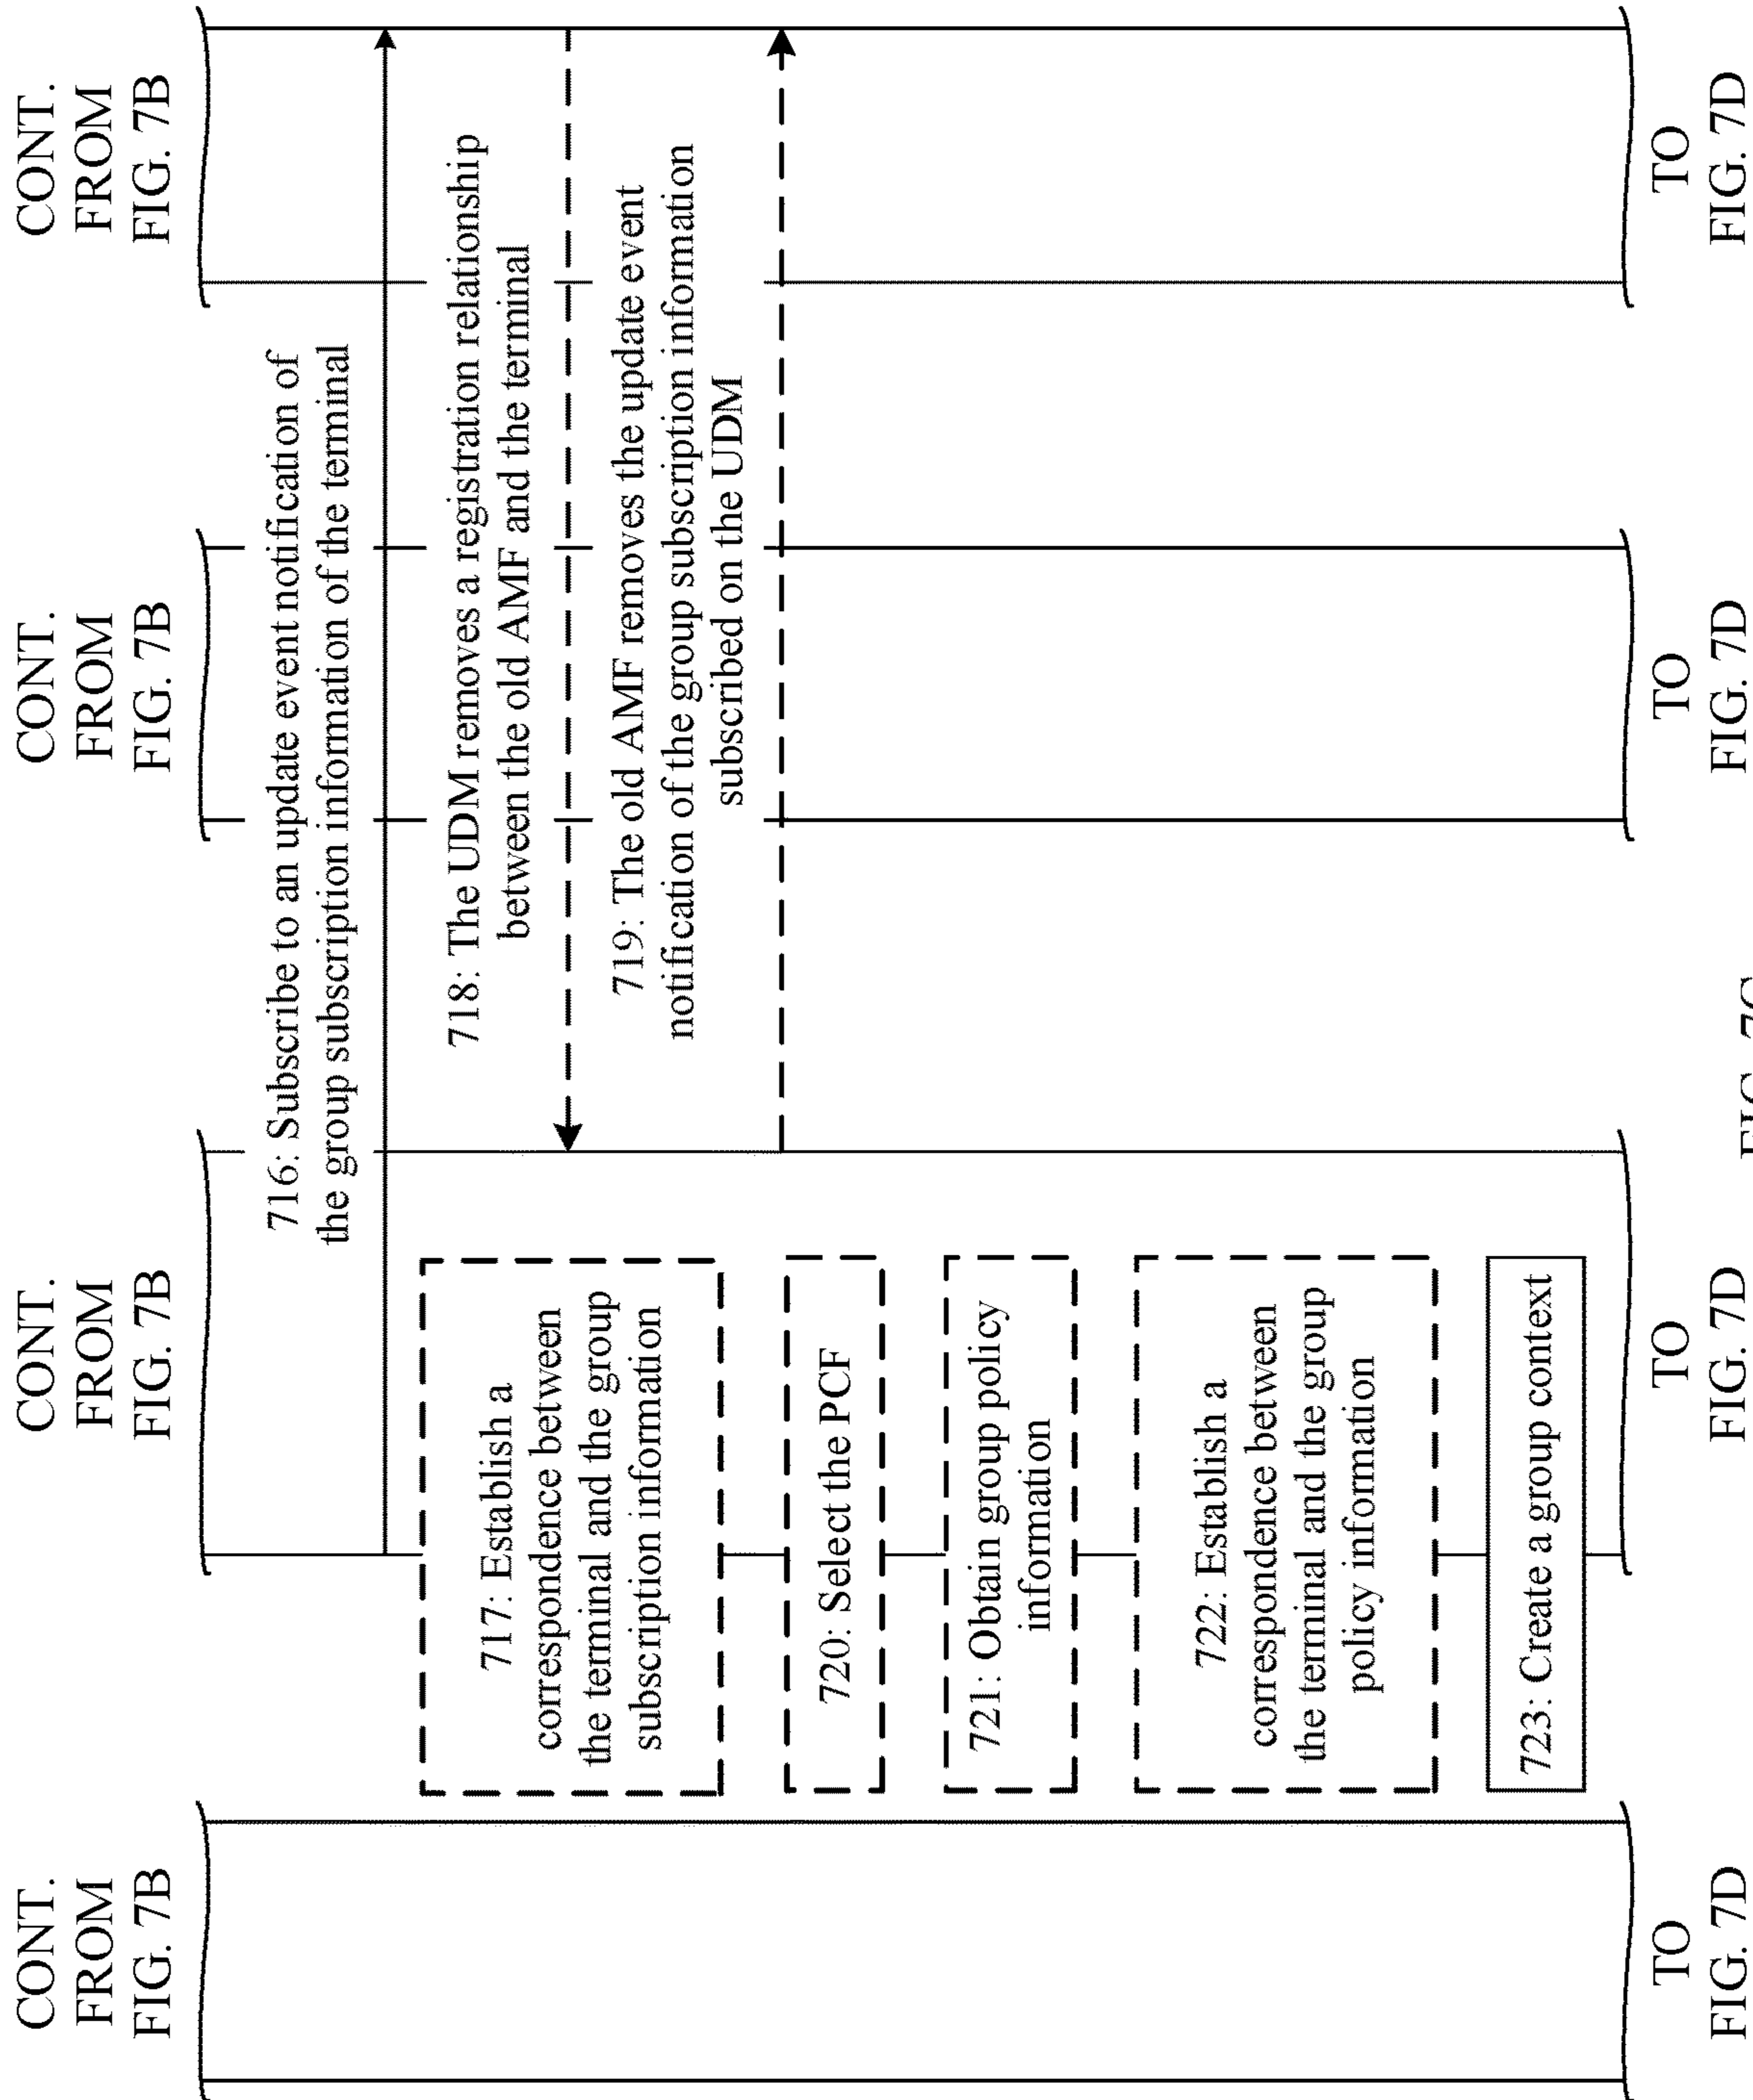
CONT. FROM FIG. 7B

CONT. FROM FIG. 7B

CONT. FROM FIG. 7B

CONT. FROM FIG. 7B

716: Subscribe to an update event notification of the group subscription information of the terminal

718: The UDM removes a registration relationship between the old AMF and the terminal

719: The old AMF removes the update event notification of the group subscription information subscribed on the UDM

717: Establish a correspondence between the terminal and the group subscription information

720: Select the PCF

721: Obtain group policy information

722: Establish a correspondence between the terminal and the group policy information

723: Create a group context

TO FIG. 7D

TO FIG. 7D

TO FIG. 7D

TO FIG. 7D

FIG. 7C